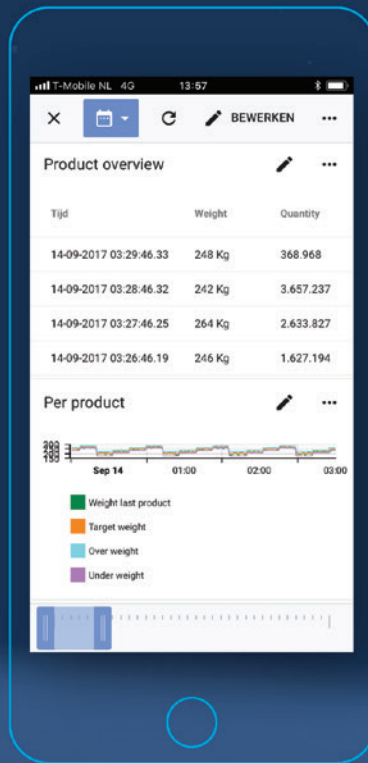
T-Mobile NL 4G 13:57

BEWERKEN

Product overview

| Tijd | Weight | Quantity |
|---|---|---|
| 14-09-2017 03:29:46.33 | 248 Kg | 368.968 |
| 14-09-2017 03:28:46.32 | 242 Kg | 3.657.237 |
| 14-09-2017 03:27:46.25 | 264 Kg | 2.633.827 |
| 14-09-2017 03:26:46.19 | 246 Kg | 1.627.194 |

Per product

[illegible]

Sep 14 01:00 02:00 03:00

Weight last product
Target weight
Over weight
Under weight